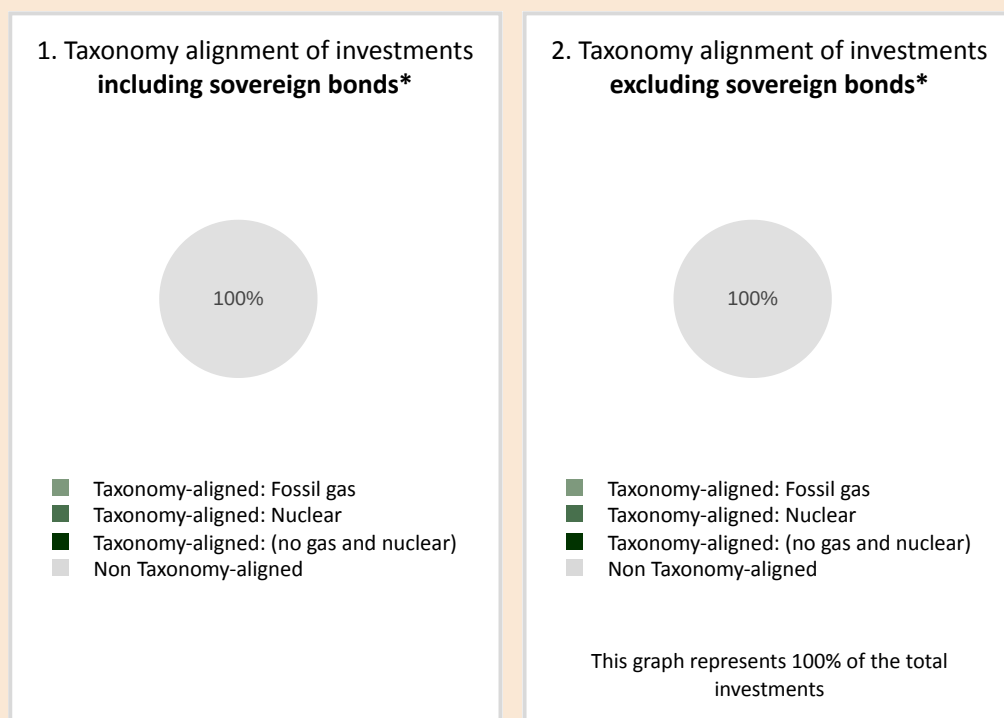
1. Taxonomy alignment of investments **including sovereign bonds***

100%

Taxonomy-aligned: Fossil gas
Taxonomy-aligned: Nuclear
Taxonomy-aligned: (no gas and nuclear)
Non Taxonomy-aligned

2. Taxonomy alignment of investments **excluding sovereign bonds***

100%

Taxonomy-aligned: Fossil gas
Taxonomy-aligned: Nuclear
Taxonomy-aligned: (no gas and nuclear)
Non Taxonomy-aligned

This graph represents 100% of the total investments